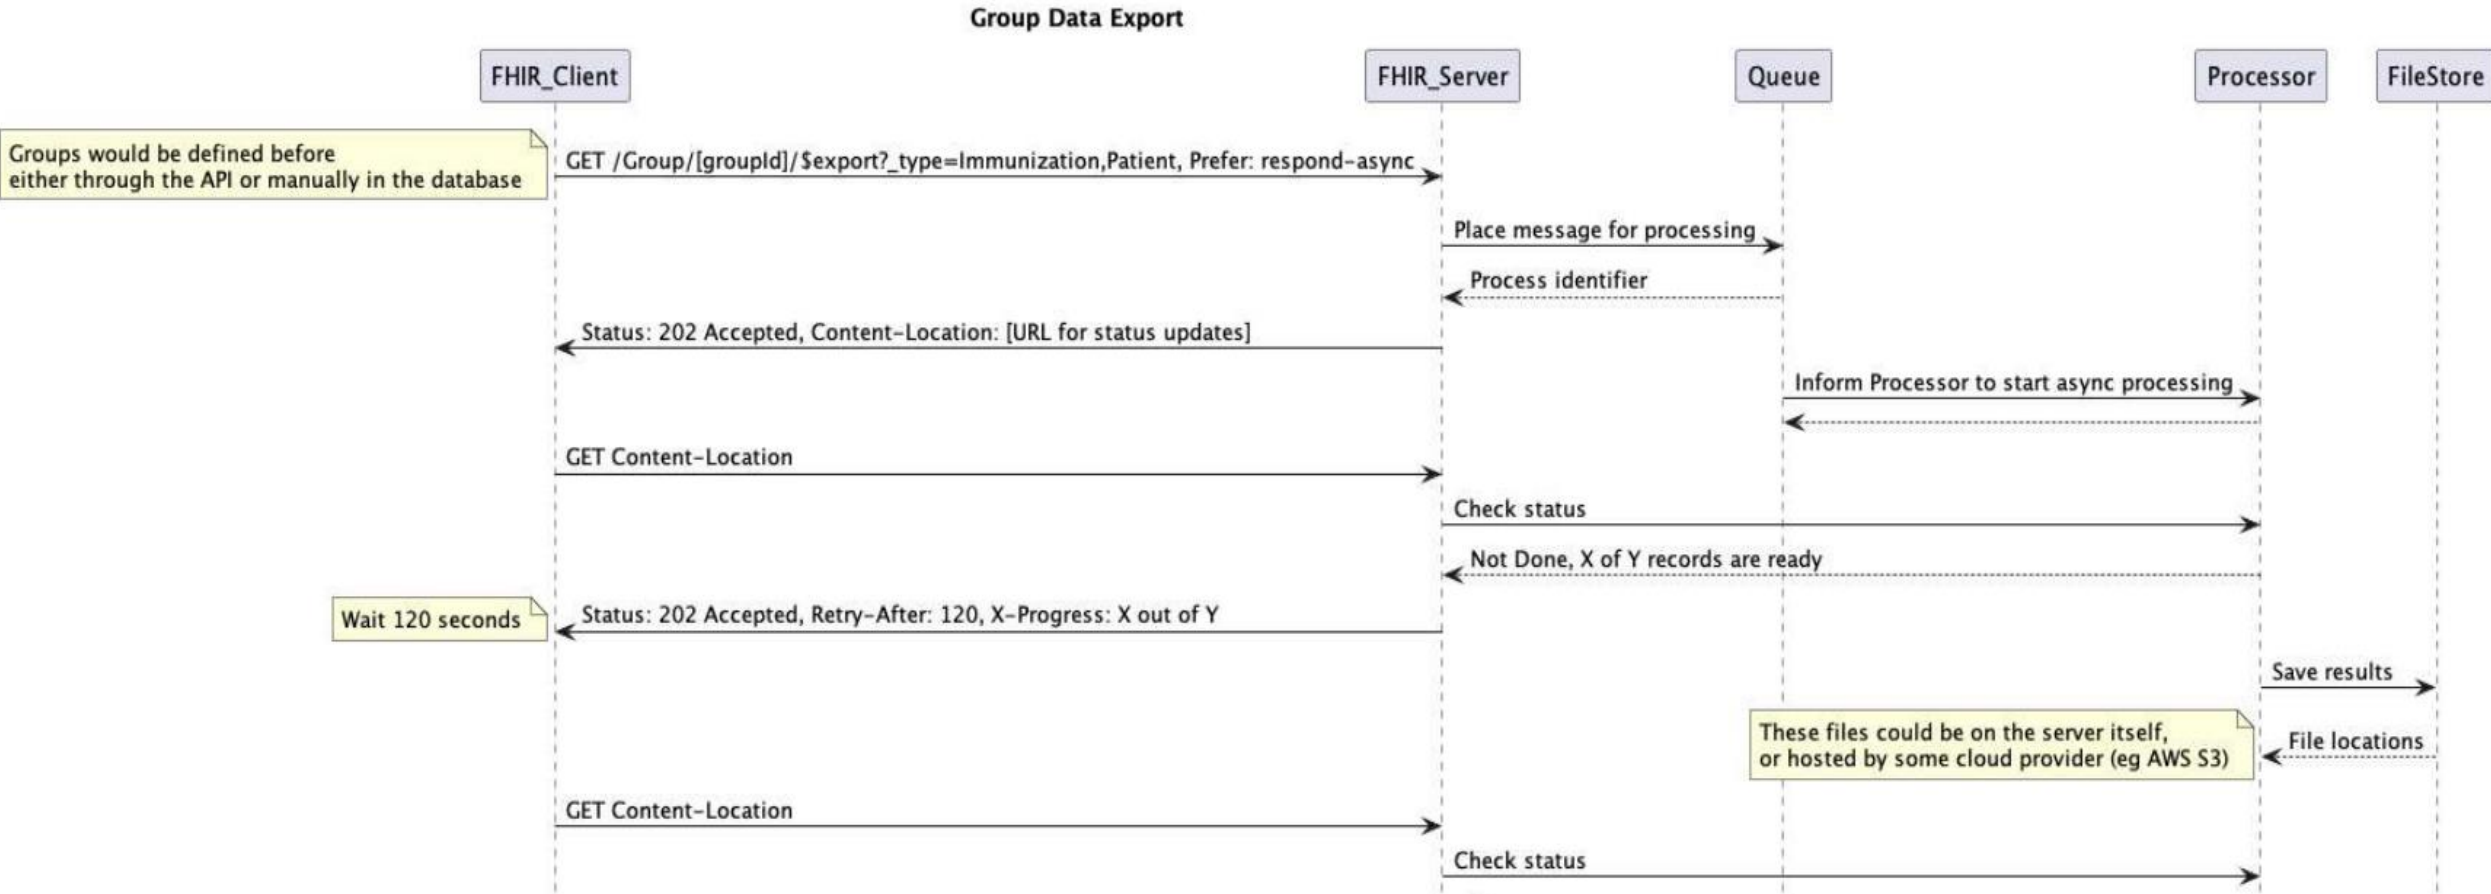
Group Data Export

FHIR_Client

FHIR_Server

Queue

Processor

FileStore

Groups would be defined before either through the API or manually in the database

GET /Group/[groupId]/$export?_type=Immunization,Patient, Prefer: respond-async

Place message for processing

Process identifier

Status: 202 Accepted, Content-Location: [URL for status updates]

Inform Processor to start async processing

GET Content-Location

Check status

Not Done, X of Y records are ready

Wait 120 seconds

Status: 202 Accepted, Retry-After: 120, X-Progress: X out of Y

Save results

These files could be on the server itself, or hosted by some cloud provider (eg AWS S3)

File locations

GET Content-Location

Check status